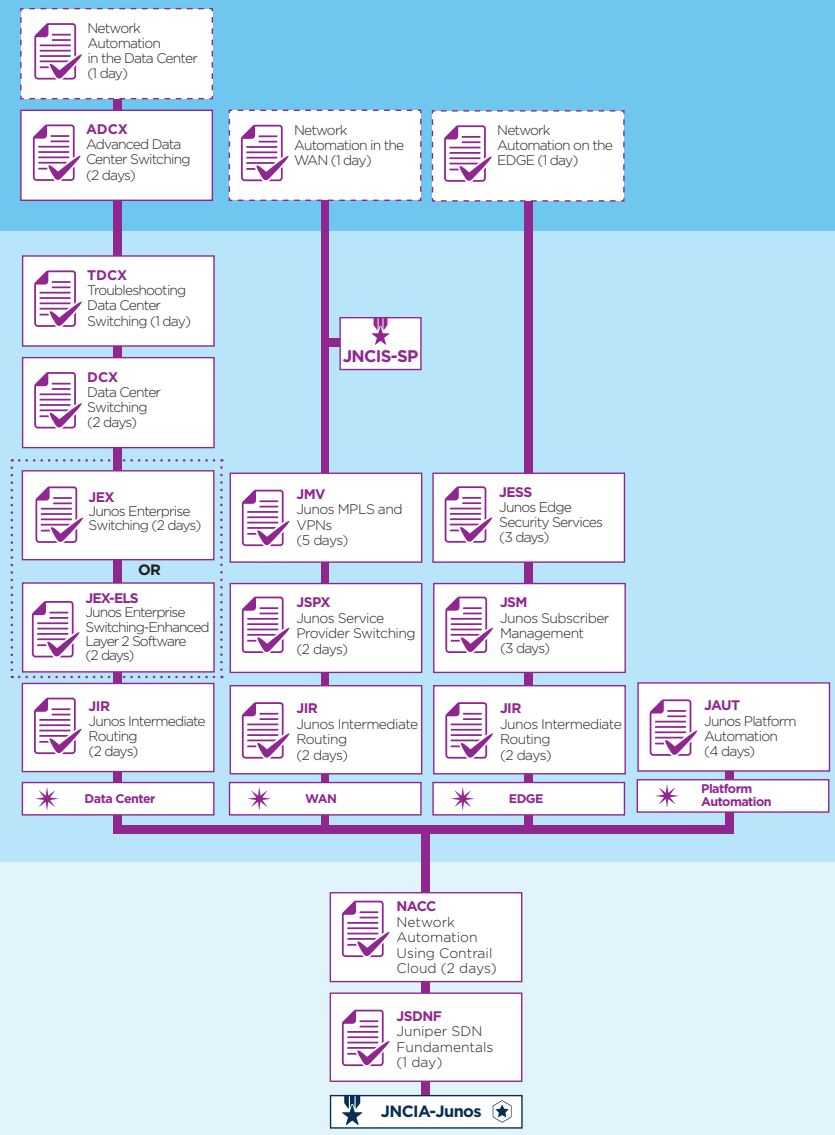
Network Automation in the Data Center (1 day)

ADCX
Advanced Data Center Switching (2 days)

Network Automation in the WAN (1 day)

Network Automation on the EDGE (1 day)

TDCX
Troubleshooting Data Center Switching (1 day)

JNCIS-SP

DCX
Data Center Switching (2 days)

JEX
Junos Enterprise Switching (2 days)

OR

JEX-ELS
Junos Enterprise Switching-Enhanced Layer 2 Software (2 days)

JMV
Junos MPLS and VPNs (5 days)

JSPX
Junos Service Provider Switching (2 days)

JESS
Junos Edge Security Services (3 days)

JSM
Junos Subscriber Management (3 days)

JIR
Junos Intermediate Routing (2 days)

JIR
Junos Intermediate Routing (2 days)

JIR
Junos Intermediate Routing (2 days)

JAUT
Junos Platform Automation (4 days)

Data Center

WAN

EDGE

Platform Automation

NACC
Network Automation Using Contrail Cloud (2 days)

JSDNF
Juniper SDN Fundamentals (1 day)

JNCIA-Junos